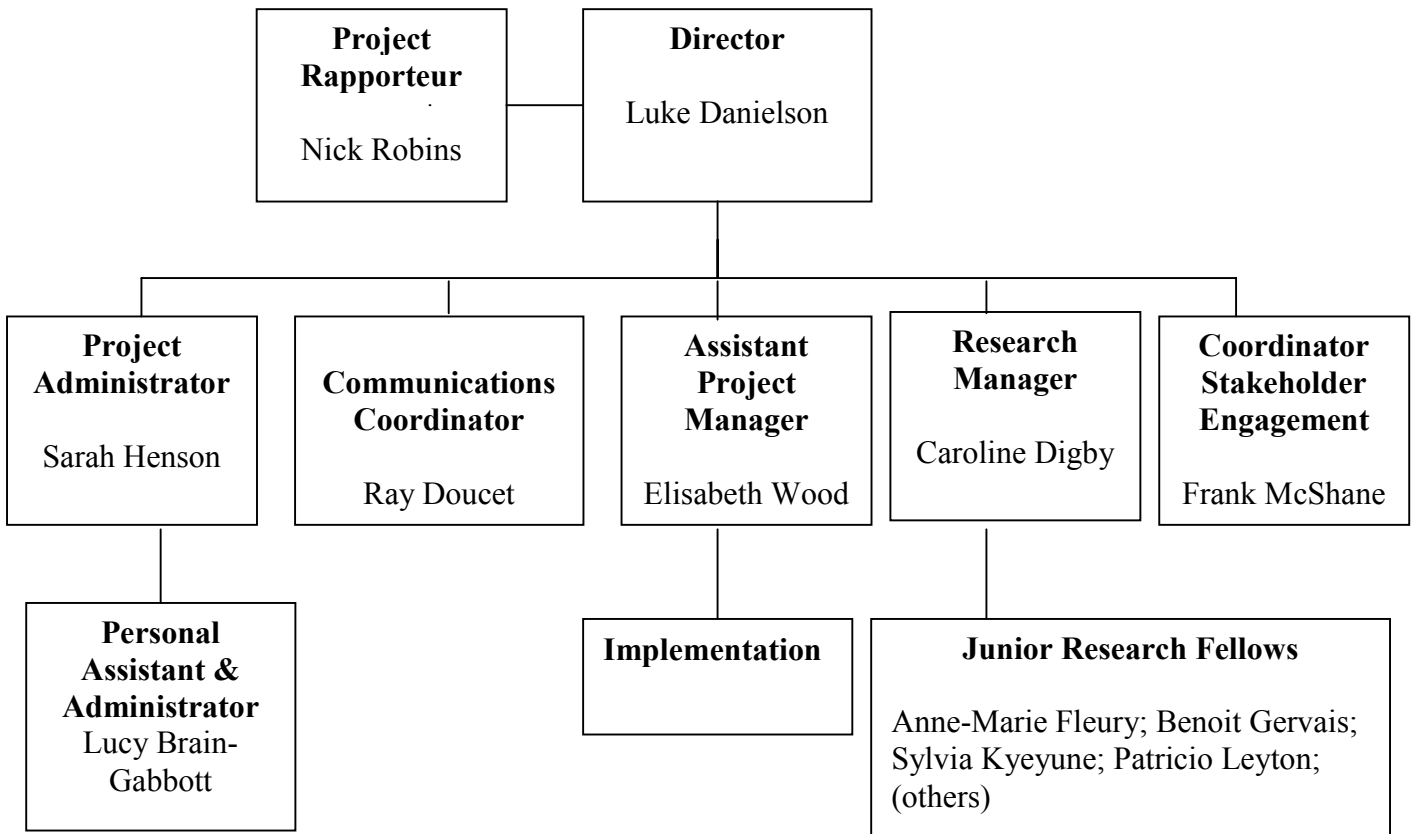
**Project Rapporteur**
Nick Robins

**Director**
Luke Danielson

**Project Administrator**
Sarah Henson

**Communications Coordinator**
Ray Doucet

**Assistant Project Manager**
Elisabeth Wood

**Research Manager**
Caroline Digby

**Coordinator Stakeholder Engagement**
Frank McShane

**Personal Assistant & Administrator**
Lucy Brain-Gabbott

**Implementation**

**Junior Research Fellows**
Anne-Marie Fleury; Benoit Gervais; Sylvia Kyeyune; Patricio Leyton; (others)